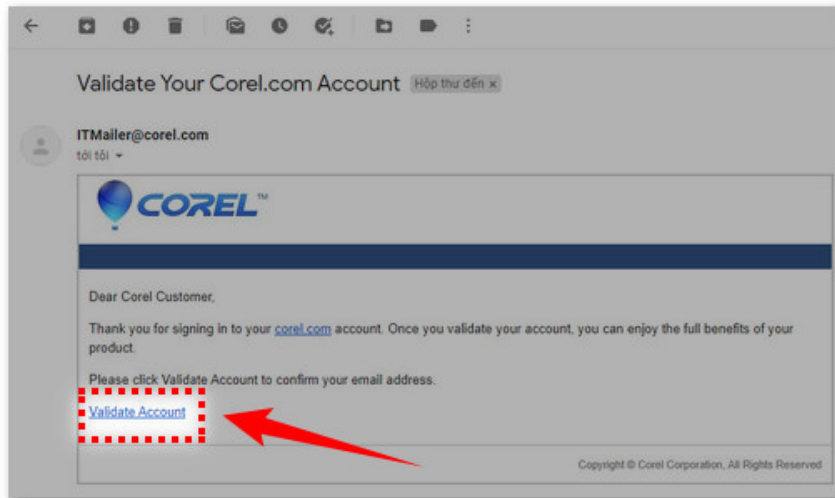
Validate Your Corel.com Account Hộp thư đến ×

ITMailer@corel.com
tới tôi

COREL™

Dear Corel Customer,

Thank you for signing in to your corel.com account. Once you validate your account, you can enjoy the full benefits of your product.

Please click Validate Account to confirm your email address.

Validate Account

Copyright © Corel Corporation, All Rights Reserved